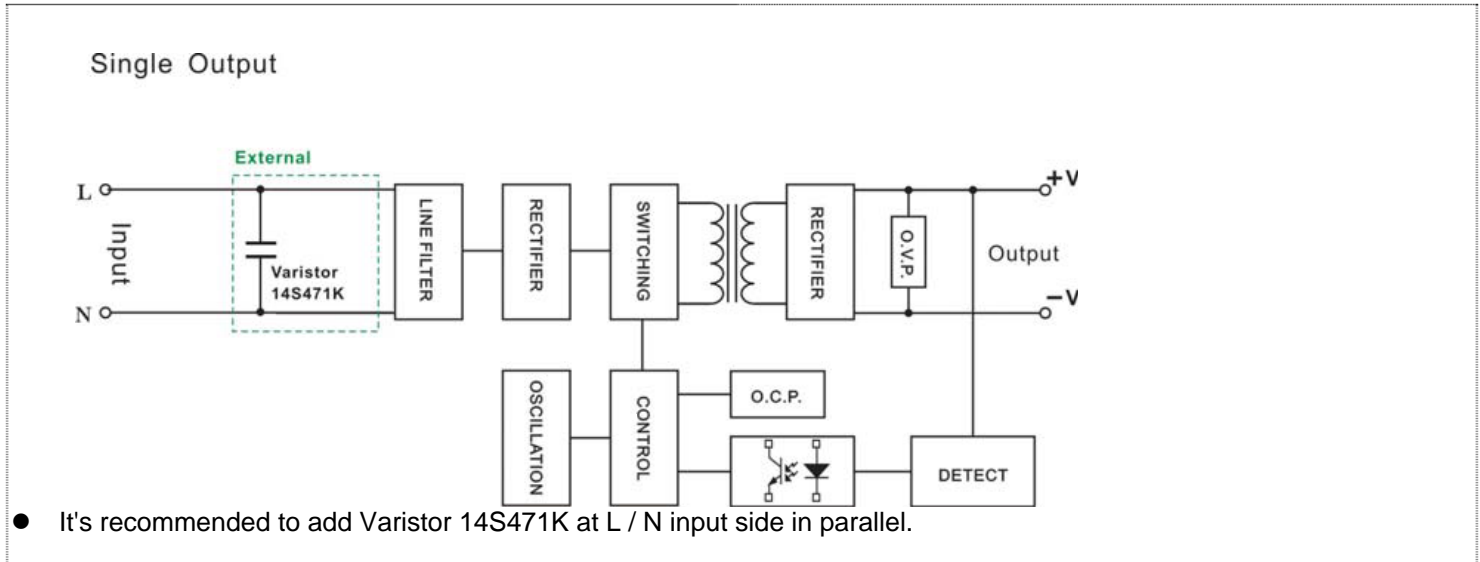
Single Output

External

L

N

Input

Varistor 14S471K

LINE FILTER

RECTIFIER

SWITCHING

RECTIFIER

O.V.P.

+V

-V

Output

OSCILLATION

CONTROL

O.C.P.

DETECT

- It's recommended to add Varistor 14S471K at L / N input side in parallel.